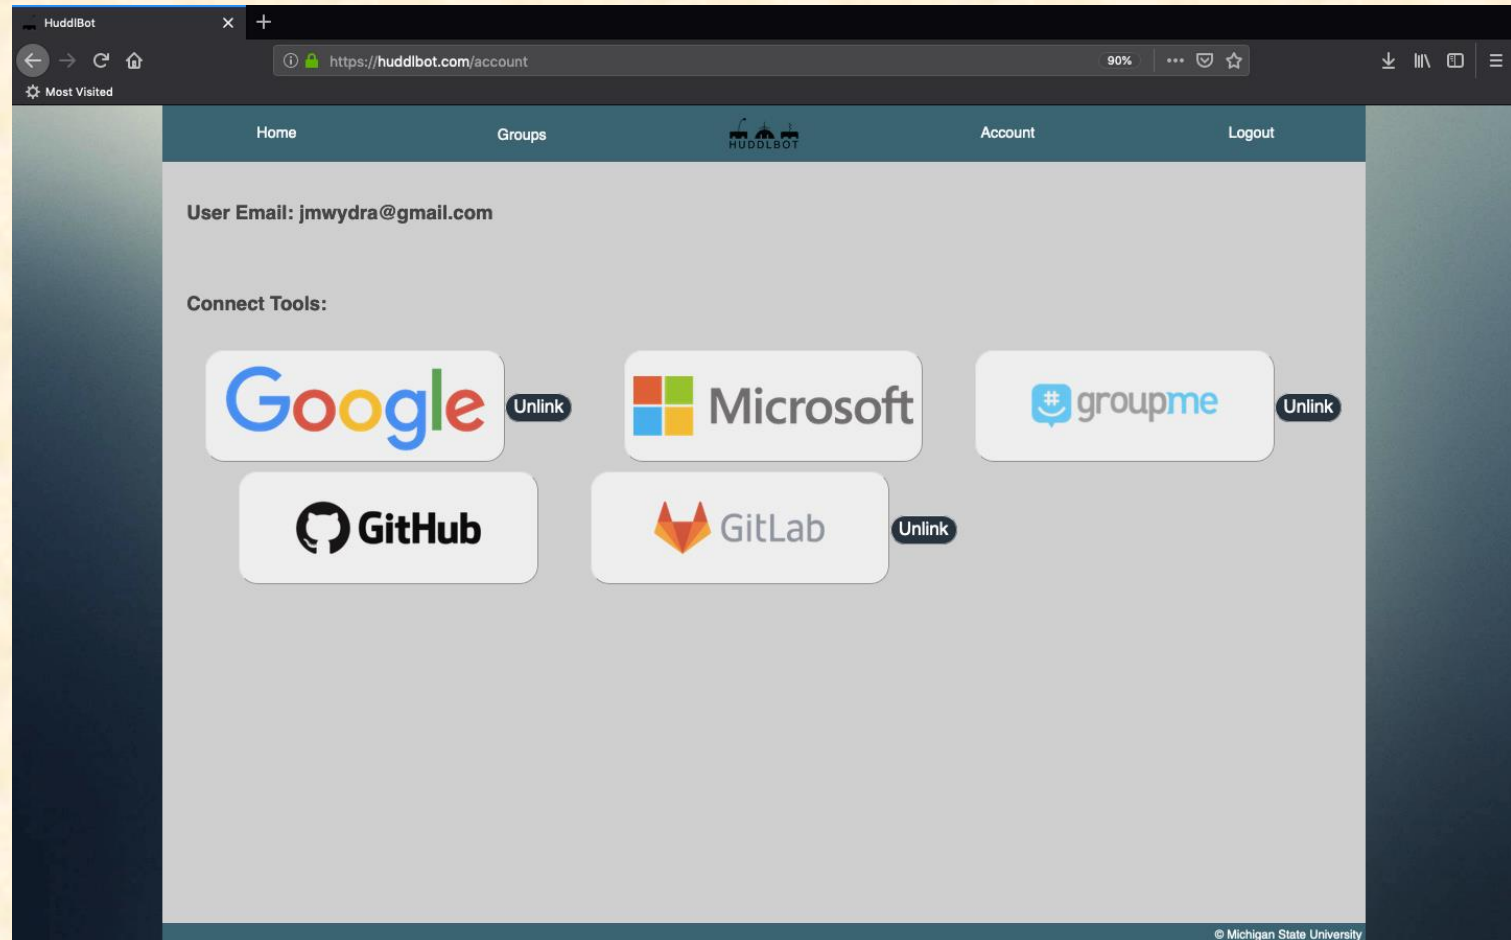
HuddlBot
https://huddlbot.com/account
90%
Most Visited

Home
Groups
HUDDLBOT
Account
Logout

User Email: jmwydra@gmail.com

Connect Tools:

Google
Unlink
Microsoft
groupme
Unlink
GitHub
GitLab
Unlink

© Michigan State University